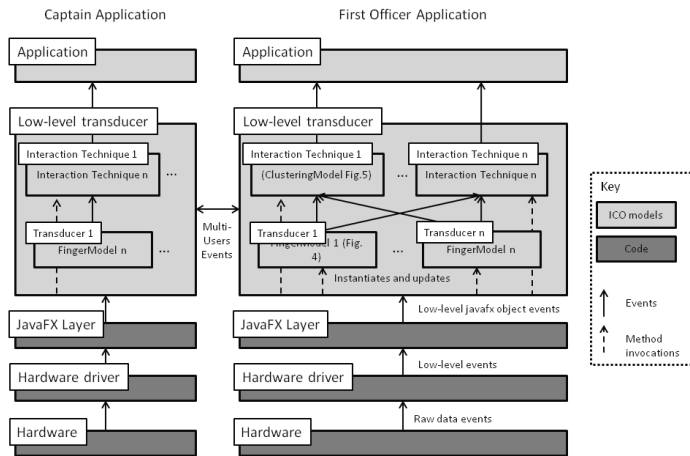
Captain Application

First Officer Application

Application

Application

Low-level transducer

Interaction Technique 1

Interaction Technique n

...

Transducer 1

FingerModel n

Multi-Users Events

Low-level transducer

Interaction Technique 1

(ClusteringModel Fig.5)

...

Interaction Technique n

Interaction Technique n

Transducer 1

FingerModel 1 (Fig. 4)

...

Transducer n

FingerModel n

Instantiates and updates

Low-level javafx object events

JavaFX Layer

JavaFX Layer

Low-level events

Hardware driver

Hardware driver

Raw data events

Hardware

Hardware

Key

ICO models

Code

Events

Method invocations